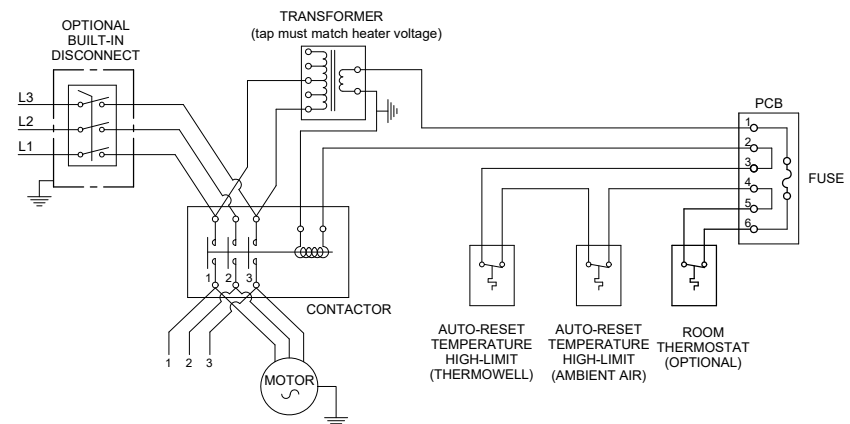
OPTIONAL
BUILT-IN
DISCONNECT

TRANSFORMER
(tap must match heater voltage)

L3
L2
L1

PCB
1
2
3
4
5
6

FUSE

1 2 3

CONTACTOR

1 2 3

MOTOR

AUTO-RESET
TEMPERATURE
HIGH-LIMIT
(THERMOWELL)

AUTO-RESET
TEMPERATURE
HIGH-LIMIT
(AMBIENT AIR)

ROOM
THERMOSTAT
(OPTIONAL)